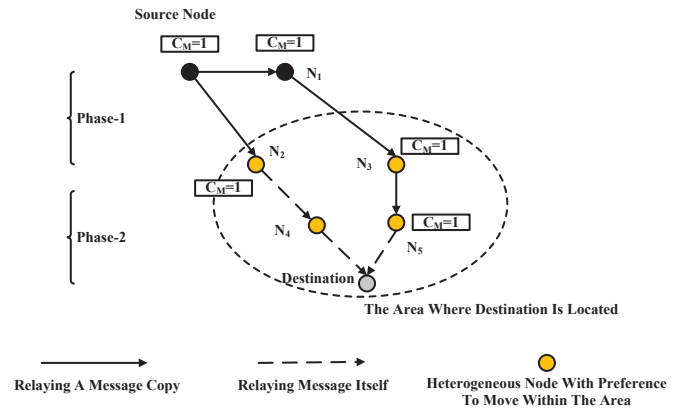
Source Node

$C_M=1$

$C_M=1$

$N_1$

Phase-1

$N_2$

$N_3$

$C_M=1$

$C_M=1$

Phase-2

$N_4$

$C_M=1$

$N_5$

Destination

The Area Where Destination Is Located

Relaying A Message Copy

Relaying Message Itself

Heterogeneous Node With Preference To Move Within The Area